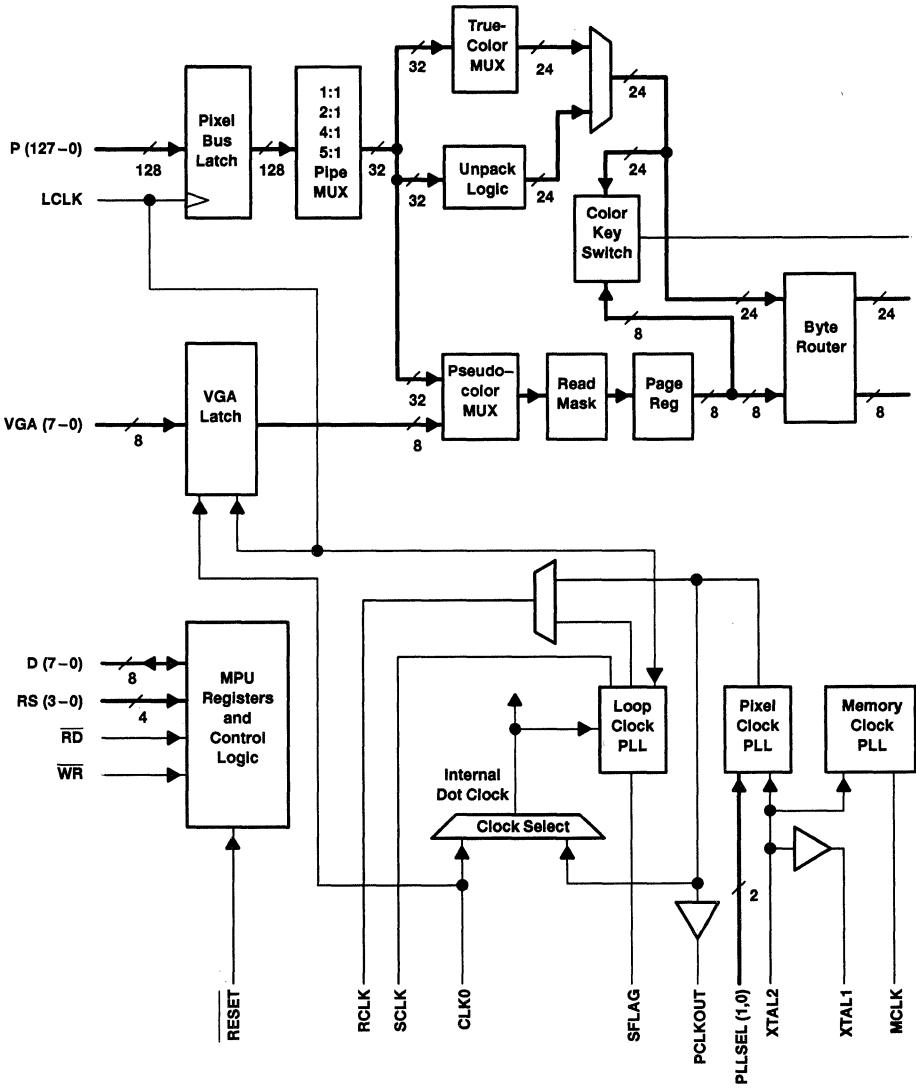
P (127–0)
128
LCLK
Pixel Bus Latch
128
1:1 2:1 4:1 5:1 Pipe MUX
32
32
True-Color MUX
24
24
32
Unpack Logic
24
24
Color Key Switch
24
Byte Router
24
8
Pseudo-color MUX
32
Read Mask
Page Reg
8
8
8
VGA (7–0)
8
VGA Latch
8
D (7–0)
8
RS (3–0)
4
$\overline{RD}$
$\overline{WR}$
MPU Registers and Control Logic
Loop Clock PLL
Pixel Clock PLL
Memory Clock PLL
Internal Dot Clock
Clock Select
2
$\overline{RESET}$
RCLK
SCLK
CLK0
SFLAG
PCLKOUT
PLLSEL (1,0)
XTAL2
XTAL1
MCLK